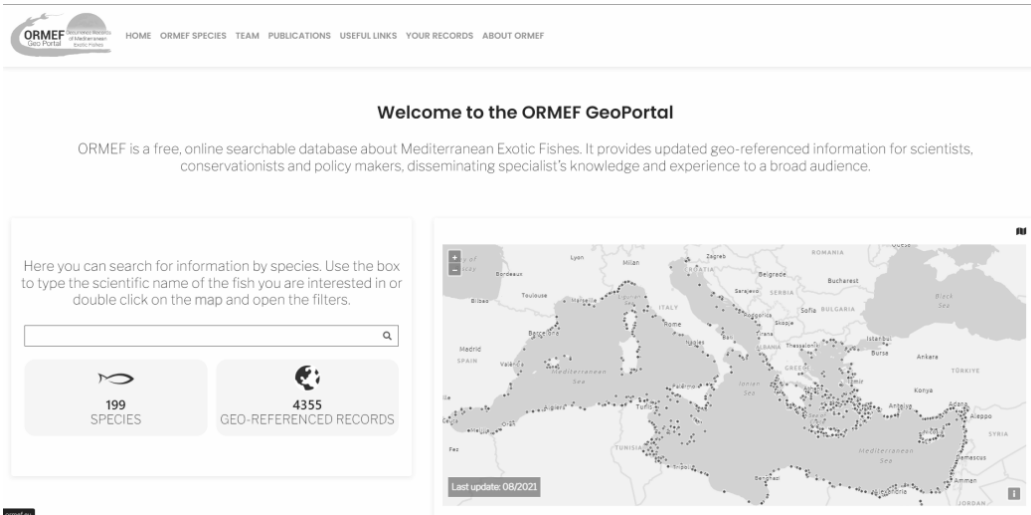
ORMEF Geo Portal Occurrence Records of Mediterranean Exotic Fishes

HOME ORMEF SPECIES TEAM PUBLICATIONS USEFUL LINKS YOUR RECORDS ABOUT ORMEF

Welcome to the ORMEF GeoPortal

ORMEF is a free, online searchable database about Mediterranean Exotic Fishes. It provides updated geo-referenced information for scientists, conservationists and policy makers, disseminating specialist's knowledge and experience to a broad audience.

Here you can search for information by species. Use the box to type the scientific name of the fish you are interested in or double click on the map and open the filters.

199
SPECIES

4355
GEO-REFERENCED RECORDS

+
−
Lyon
Milan
Zagreb
ROMANIA
Bordeaux
CROATIA
Belgrade
Bucharest
Toulouse
Sarajevo
SERBIA
Bilbao
ITALY
Sofia
BULGARIA
Black Sea
Skopje
Rome
Barcelona
Istanbul
Madrid
SPAIN
Bursa
Ankara
Valencia
GREECE
Mediterranean Sea
Izmir
TÜRKIYE
Konya
Palermo
Ionian Sea
Antalya
Adana
Aleppo
Tunis
SYRIA
Fez
TUNISIA
Mediterranean Sea
Damascus
Tripoli
Amman
JORDAN
Last update: 08/2021
i